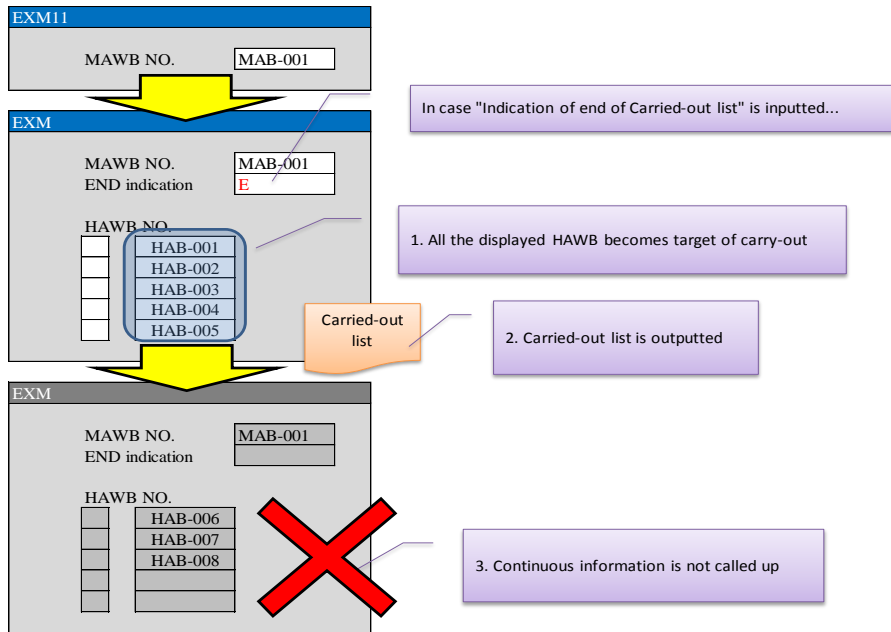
EXM11

MAWB NO. MAB-001

EXM

MAWB NO. MAB-001
END indication E

HAWB NO.

HAB-001
HAB-002
HAB-003
HAB-004
HAB-005

In case "Indication of end of Carried-out list" is inputted...

1. All the displayed HAWB becomes target of carry-out

Carried-out list

2. Carried-out list is outputted

EXM

MAWB NO. MAB-001
END indication

HAWB NO.

HAB-006
HAB-007
HAB-008

3. Continuous information is not called up